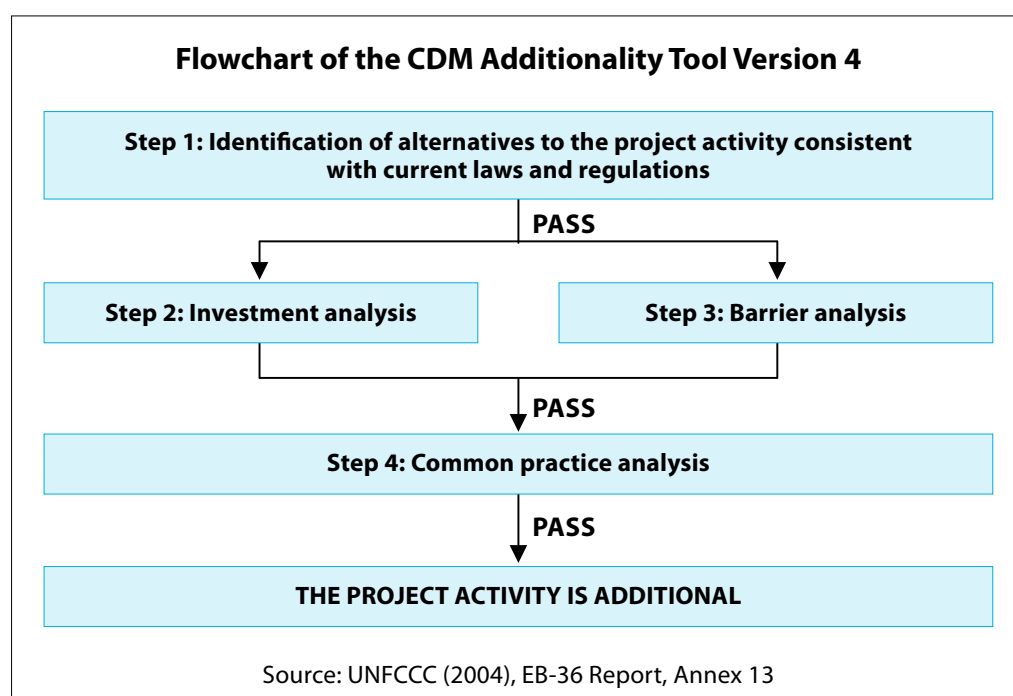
Flowchart of the CDM Additionality Tool Version 4

Step 1: Identification of alternatives to the project activity consistent with current laws and regulations

PASS

Step 2: Investment analysis

Step 3: Barrier analysis

PASS

Step 4: Common practice analysis

PASS

THE PROJECT ACTIVITY IS ADDITIONAL

Source: UNFCCC (2004), EB-36 Report, Annex 13